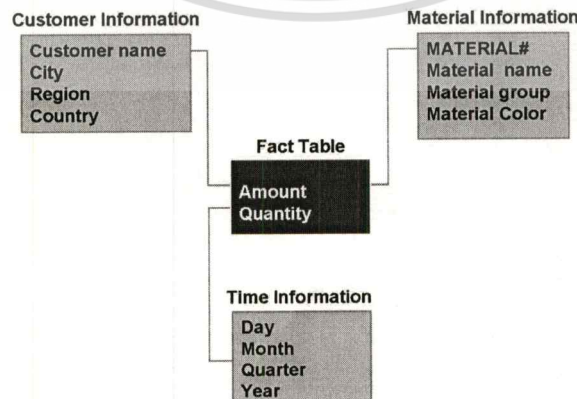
Customer Information

Customer name
City
Region
Country

Material Information

MATERIAL#
Material name
Material group
Material Color

Fact Table

Amount
Quantity

Time Information

Day
Month
Quarter
Year